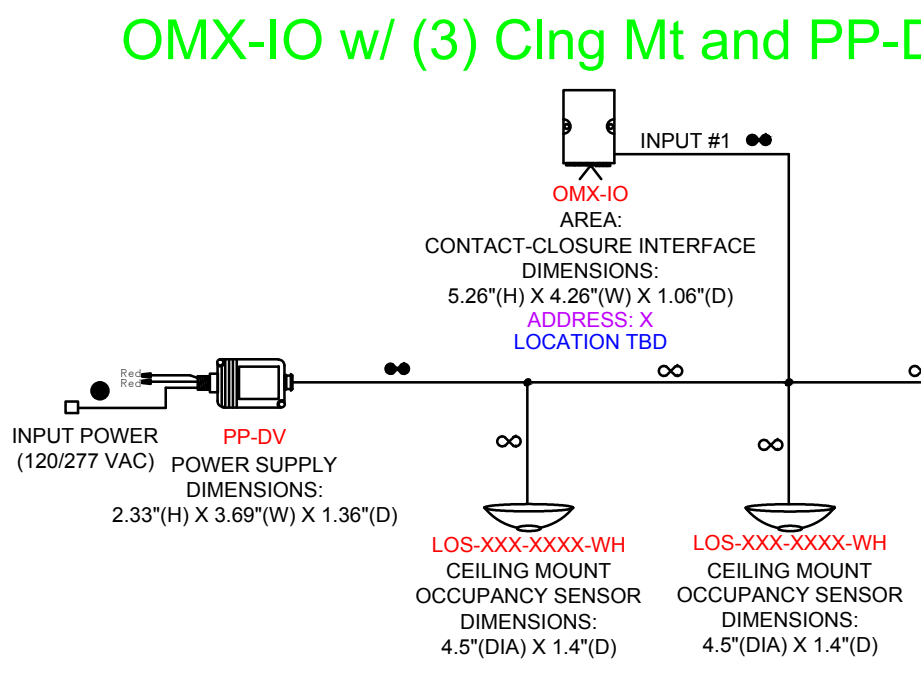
OMX-IO w/ (3) Clng Mt and PP-D

INPUT #1

OMX-IO
AREA:
CONTACT-CLOSURE INTERFACE
DIMENSIONS:
5.26"(H) X 4.26"(W) X 1.06"(D)
ADDRESS: X
LOCATION TBD

Red
Red

INPUT POWER
(120/277 VAC)

PP-DV
POWER SUPPLY
DIMENSIONS:
2.33"(H) X 3.69"(W) X 1.36"(D)

LOS-XXX-XXXX-WH
CEILING MOUNT
OCCUPANCY SENSOR
DIMENSIONS:
4.5"(DIA) X 1.4"(D)

LOS-XXX-XXXX-WH
CEILING MOUNT
OCCUPANCY SENSOR
DIMENSIONS:
4.5"(DIA) X 1.4"(D)